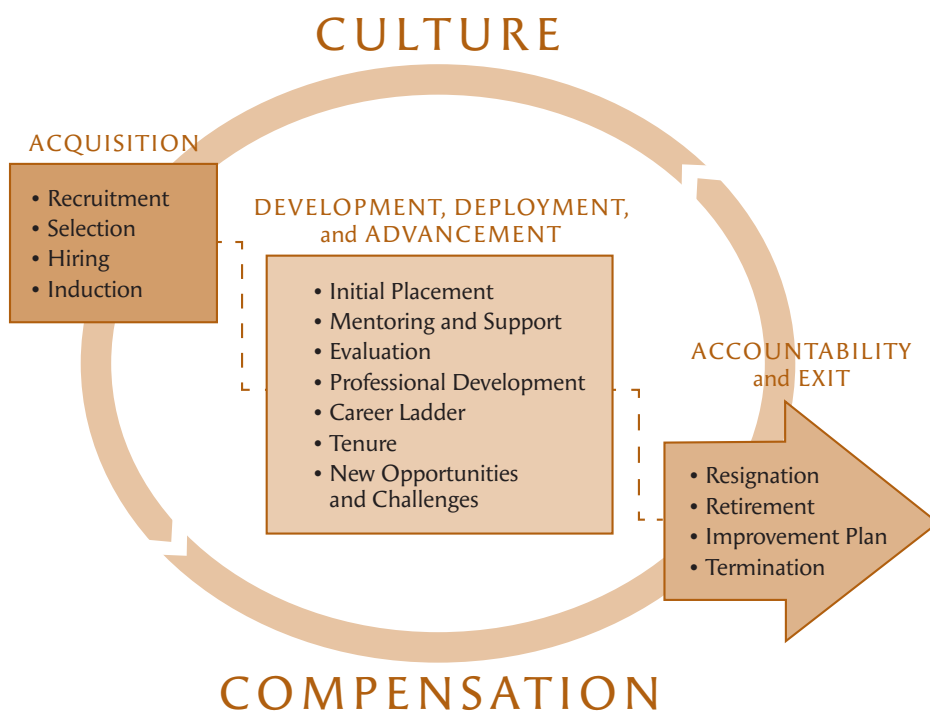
CULTURE

ACQUISITION

• Recruitment
• Selection
• Hiring
• Induction

DEVELOPMENT, DEPLOYMENT, and ADVANCEMENT

• Initial Placement
• Mentoring and Support
• Evaluation
• Professional Development
• Career Ladder
• Tenure
• New Opportunities and Challenges

ACCOUNTABILITY and EXIT

• Resignation
• Retirement
• Improvement Plan
• Termination

COMPENSATION